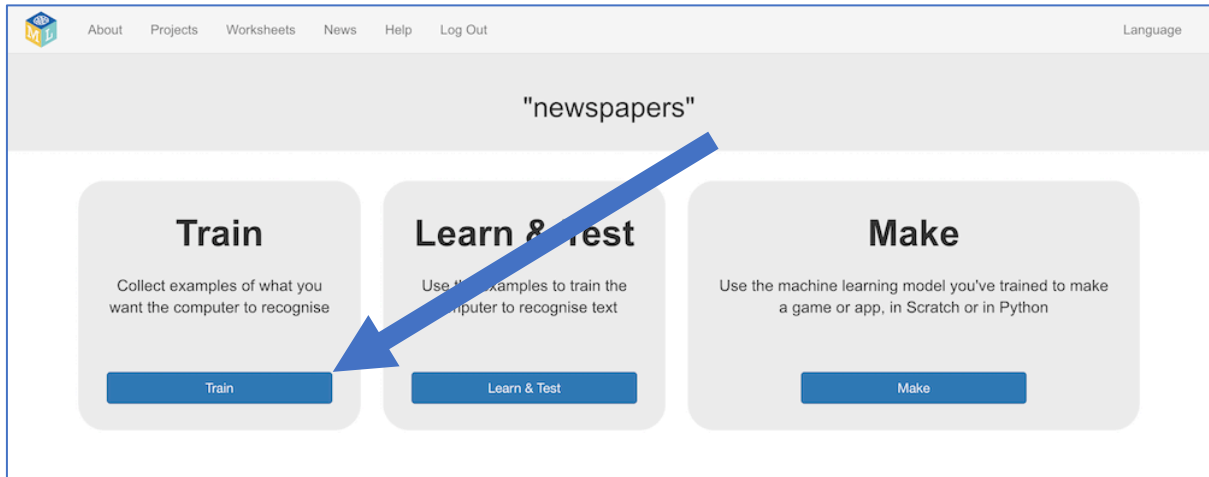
M L

About Projects Worksheets News Help Log Out Language

"newspapers"

Train

Collect examples of what you want the computer to recognise

Train

Learn & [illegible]est

Use t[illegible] examples to train the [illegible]mputer to recognise text

Learn & Test

Make

Use the machine learning model you've trained to make a game or app, in Scratch or in Python

Make